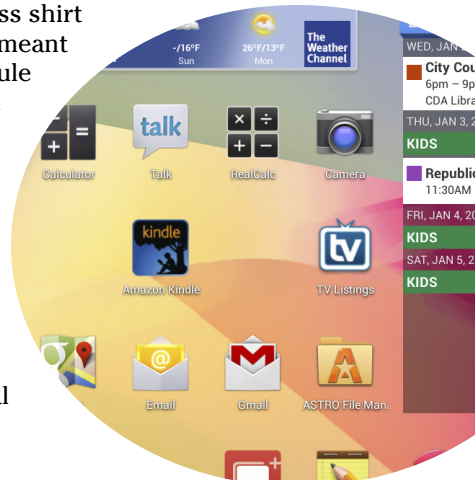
ss shirt
meant
ule

l

-/16°F
Sun

26°F/13°F
Mon

The Weather Channel

WED, JAN

City Cou
6pm – 9p
CDA Libr

THU, JAN 3,

KIDS

Republic
11:30AM

FRI, JAN 4, 20

KIDS

SAT, JAN 5, 2

KIDS

talk

Calculator

Talk

RealCalc

Camera

kindle

Amazon Kindle

TV Listings

Email

Gmail

ASTRO File Man.